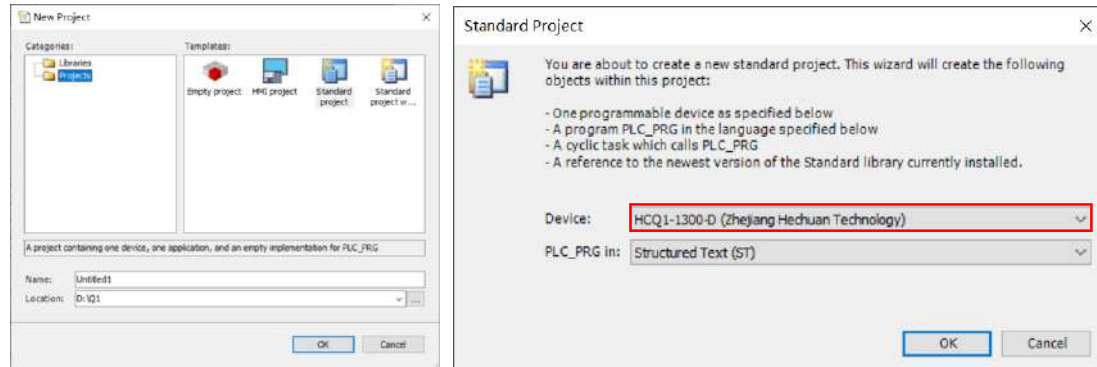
New Project

Categories:
Libraries
Projects

Templates:
Empty project
HMI project
Standard project
Standard project w...

A project containing one device, one application, and an empty implementation for PLC_PRG

Name: Untitled1
Location: D:\Q1

OK
Cancel

Standard Project

You are about to create a new standard project. This wizard will create the following objects within this project:

- One programmable device as specified below
- A program PLC_PRG in the language specified below
- A cyclic task which calls PLC_PRG
- A reference to the newest version of the Standard library currently installed.

Device: HCQ1-1300-D (Zhejiang Hechuan Technology)
PLC_PRG in: Structured Text (ST)

OK
Cancel